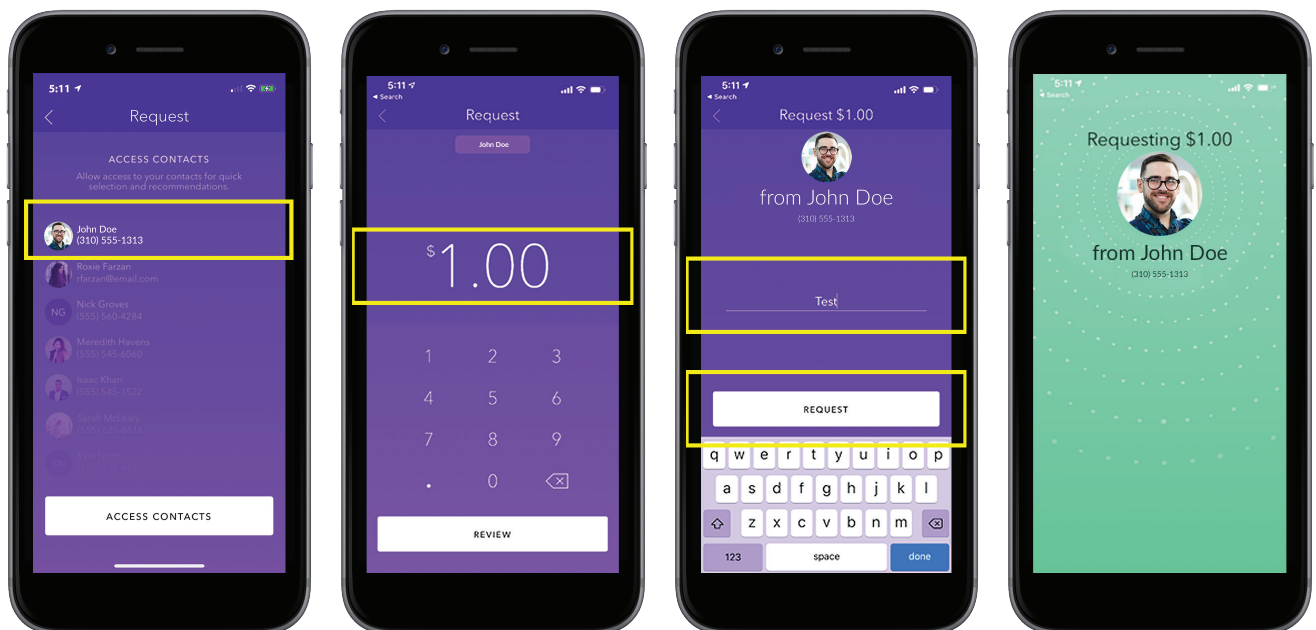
5:11

Request

ACCESS CONTACTS

Allow access to your contacts for quick selection and recommendations.

John Doe
(310) 555-1313

Roxie Farzan
rfarzan@email.com

NG Nick Groves
(555) 560-4284

Meredith Havens
(555) 545-6060

Isaac Khan
(555) 545-1522

Sarah McLeary
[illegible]

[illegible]

ACCESS CONTACTS

5:11
◂ Search

Request

John Doe

$1.00

1 2 3
4 5 6
7 8 9
. 0

REVIEW

5:11
◂ Search

Request $1.00

from John Doe
(310) 555-1313

Test

REQUEST

q w e r t y u i o p
a s d f g h j k l
z x c v b n m
123 space done

5:11
◂ Search

Requesting $1.00

from John Doe
(310) 555-1313